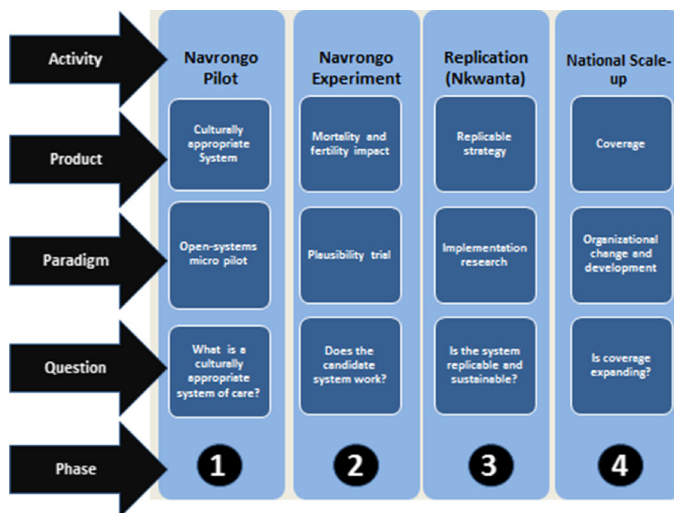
| | | | | |
|---|---|---|---|---|
| Activity | Navrongo Pilot | Navrongo Experiment | Replication (Nkwanta) | National Scale-up |
| Product | Culturally appropriate System | Mortality and fertility impact | Replicable strategy | Coverage |
| Paradigm | Open-systems micro pilot | Plausibility trial | Implementation research | Organizational change and development |
| Question | What is a culturally appropriate system of care? | Does the candidate system work? | Is the system replicable and sustainable? | Is coverage expanding? |
| Phase | 1 | 2 | 3 | 4 |